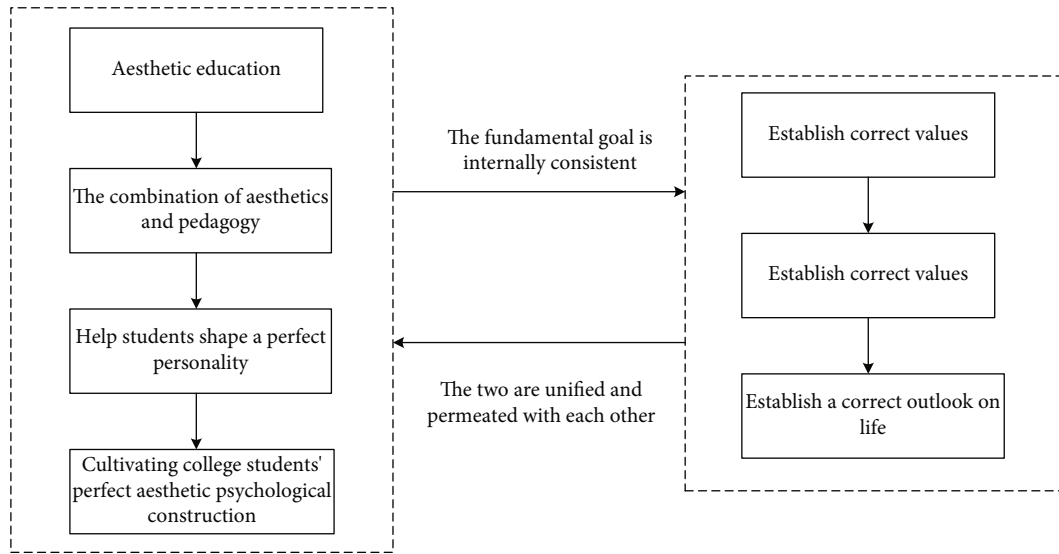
Aesthetic education

The combination of aesthetics and pedagogy

Help students shape a perfect personality

Cultivating college students' perfect aesthetic psychological construction

The fundamental goal is internally consistent

The two are unified and permeated with each other

Establish correct values

Establish correct values

Establish a correct outlook on life